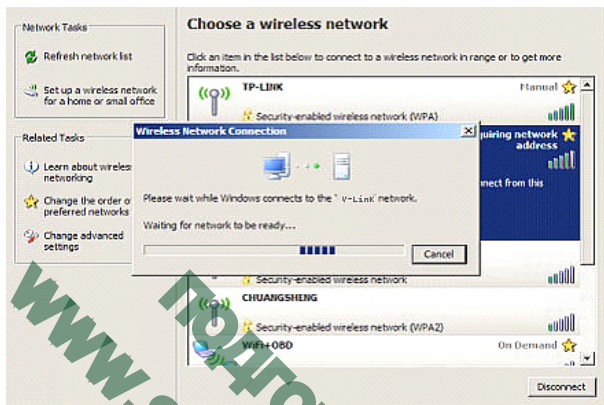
Network Tasks

Refresh network list

Set up a wireless network for a home or small office

Related Tasks

Learn about wireless networking

Change the order of preferred networks

Change advanced settings

Choose a wireless network

Click an item in the list below to connect to a wireless network in range or to get more information.

TP-LINK

Manual

Security-enabled wireless network (WPA)

quiring network address

nnect from this

Wireless Network Connection

Please wait while Windows connects to the 'TP-LINK' network.

Waiting for network to be ready...

Cancel

Security-enabled wireless network

CHUANGSHENG

Security-enabled wireless network (WPA2)

WiFi+OBD

On Demand

Disconnect

www.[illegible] подро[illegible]